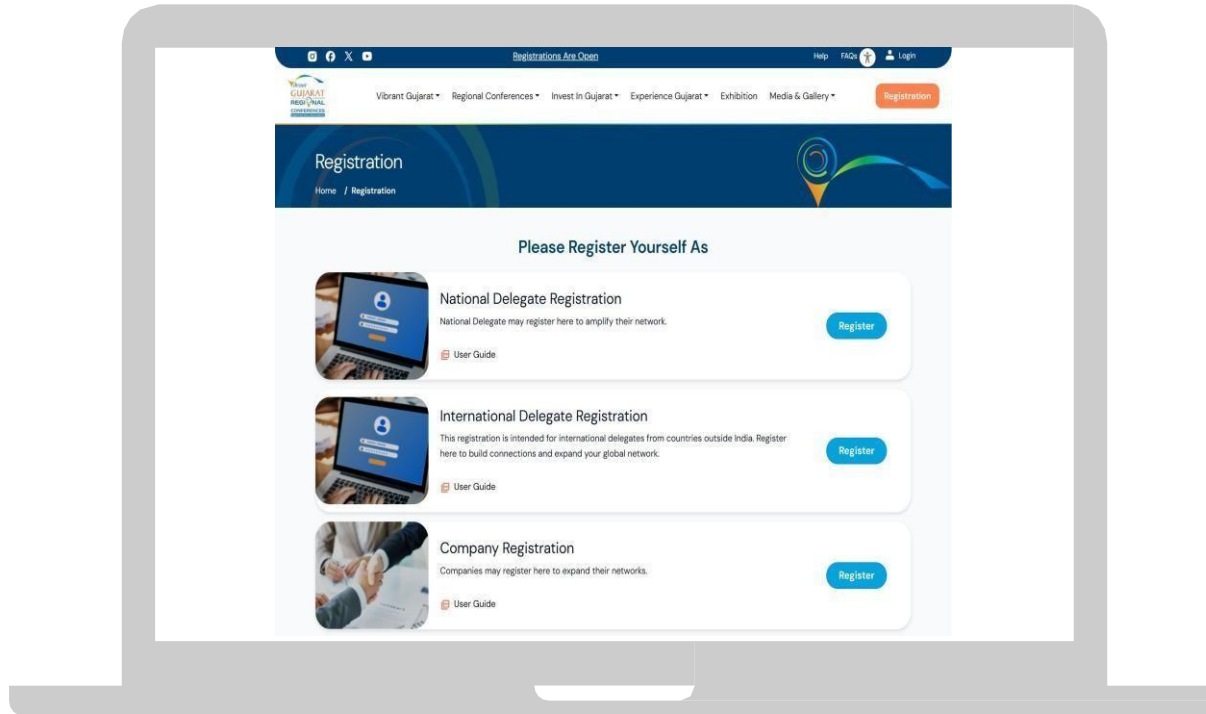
Registrations Are Open

Help FAQs Login

Vibrant GUJARAT REGIONAL CONFERENCES

Vibrant Gujarat ▾ Regional Conferences ▾ Invest In Gujarat ▾ Experience Gujarat ▾ Exhibition Media & Gallery ▾ Registration

Registration

Home / Registration

Please Register Yourself As

National Delegate Registration

National Delegate may register here to amplify their network.

User Guide

Register

International Delegate Registration

This registration is intended for international delegates from countries outside India. Register here to build connections and expand your global network.

User Guide

Register

Company Registration

Companies may register here to expand their networks.

User Guide

Register